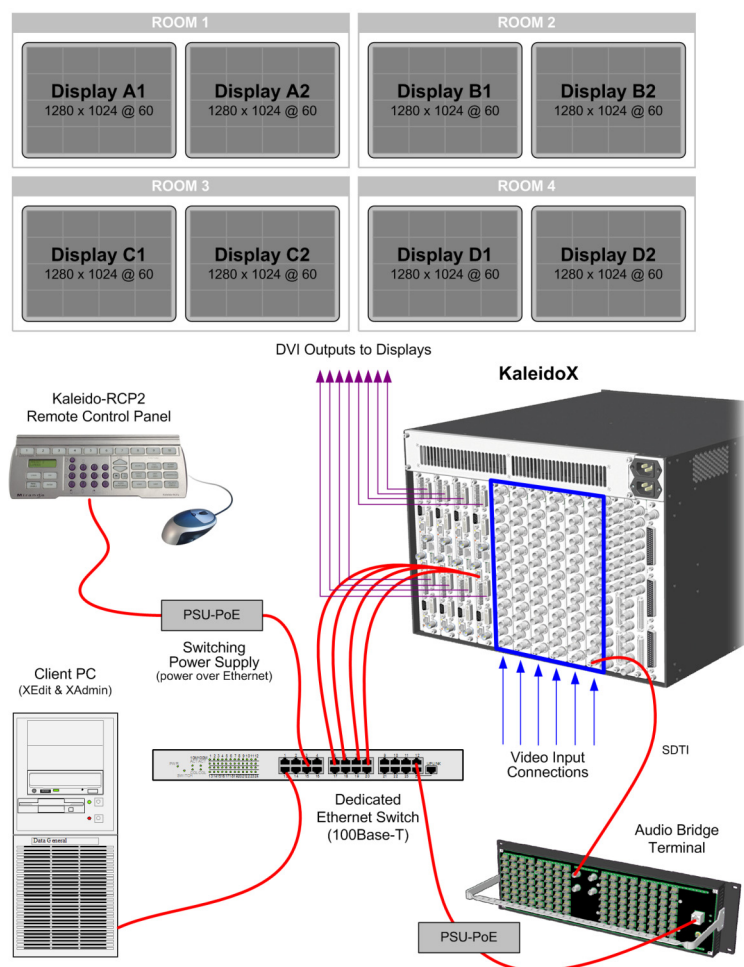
ROOM 1

Display A1
1280 x 1024 @ 60

Display A2
1280 x 1024 @ 60

ROOM 2

Display B1
1280 x 1024 @ 60

Display B2
1280 x 1024 @ 60

ROOM 3

Display C1
1280 x 1024 @ 60

Display C2
1280 x 1024 @ 60

ROOM 4

Display D1
1280 x 1024 @ 60

Display D2
1280 x 1024 @ 60

DVI Outputs to Displays

KaleidoX

Kaleido-RCP2
Remote Control Panel

PSU-PoE

Switching
Power Supply
(power over Ethernet)

Client PC
(XEdit & XAdmin)

Data General

Video Input
Connections

SDTI

Dedicated
Ethernet Switch
(100Base-T)

Audio Bridge
Terminal

PSU-PoE